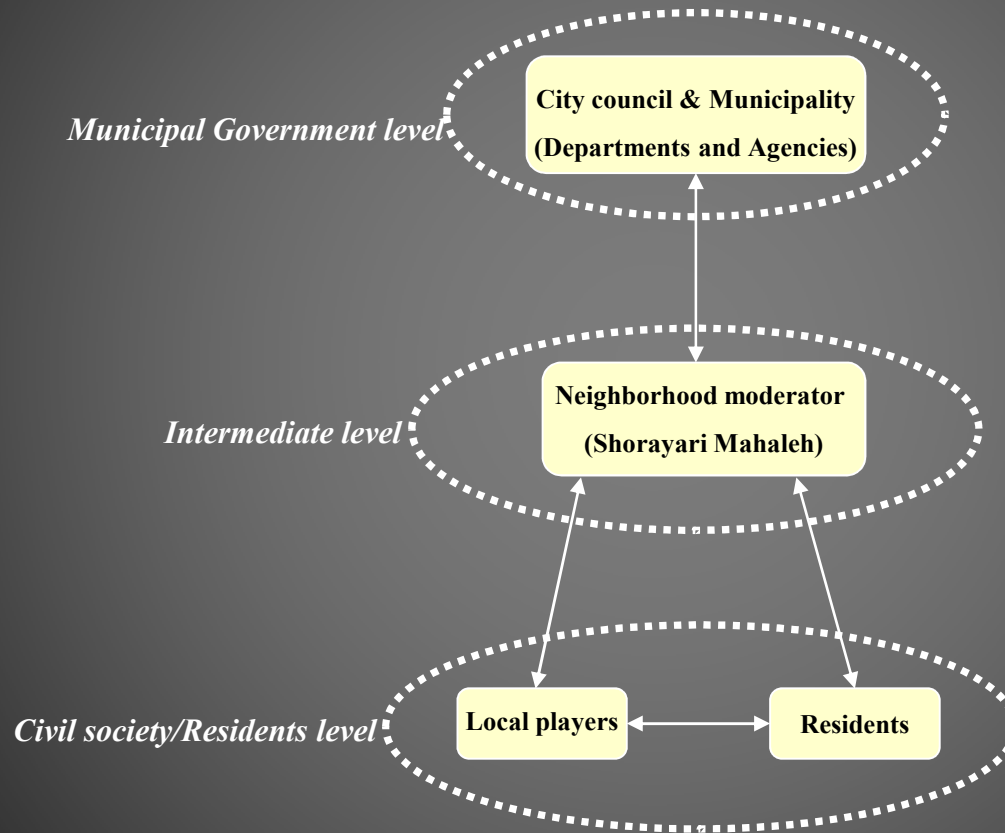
Municipal Government level

City council & Municipality
(Departments and Agencies)

Intermediate level

Neighborhood moderator
(Shorayari Mahaleh)

Civil society/Residents level

Local players

Residents